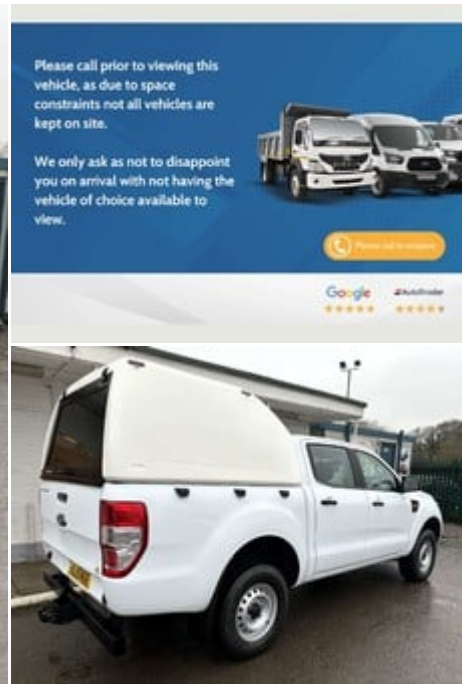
Please call prior to viewing this vehicle, as due to space constraints not all vehicles are kept on site.

We only ask as not to disappoint you on arrival with not having the vehicle of choice available to view.

Please call to enquire

Google

AutoTrader